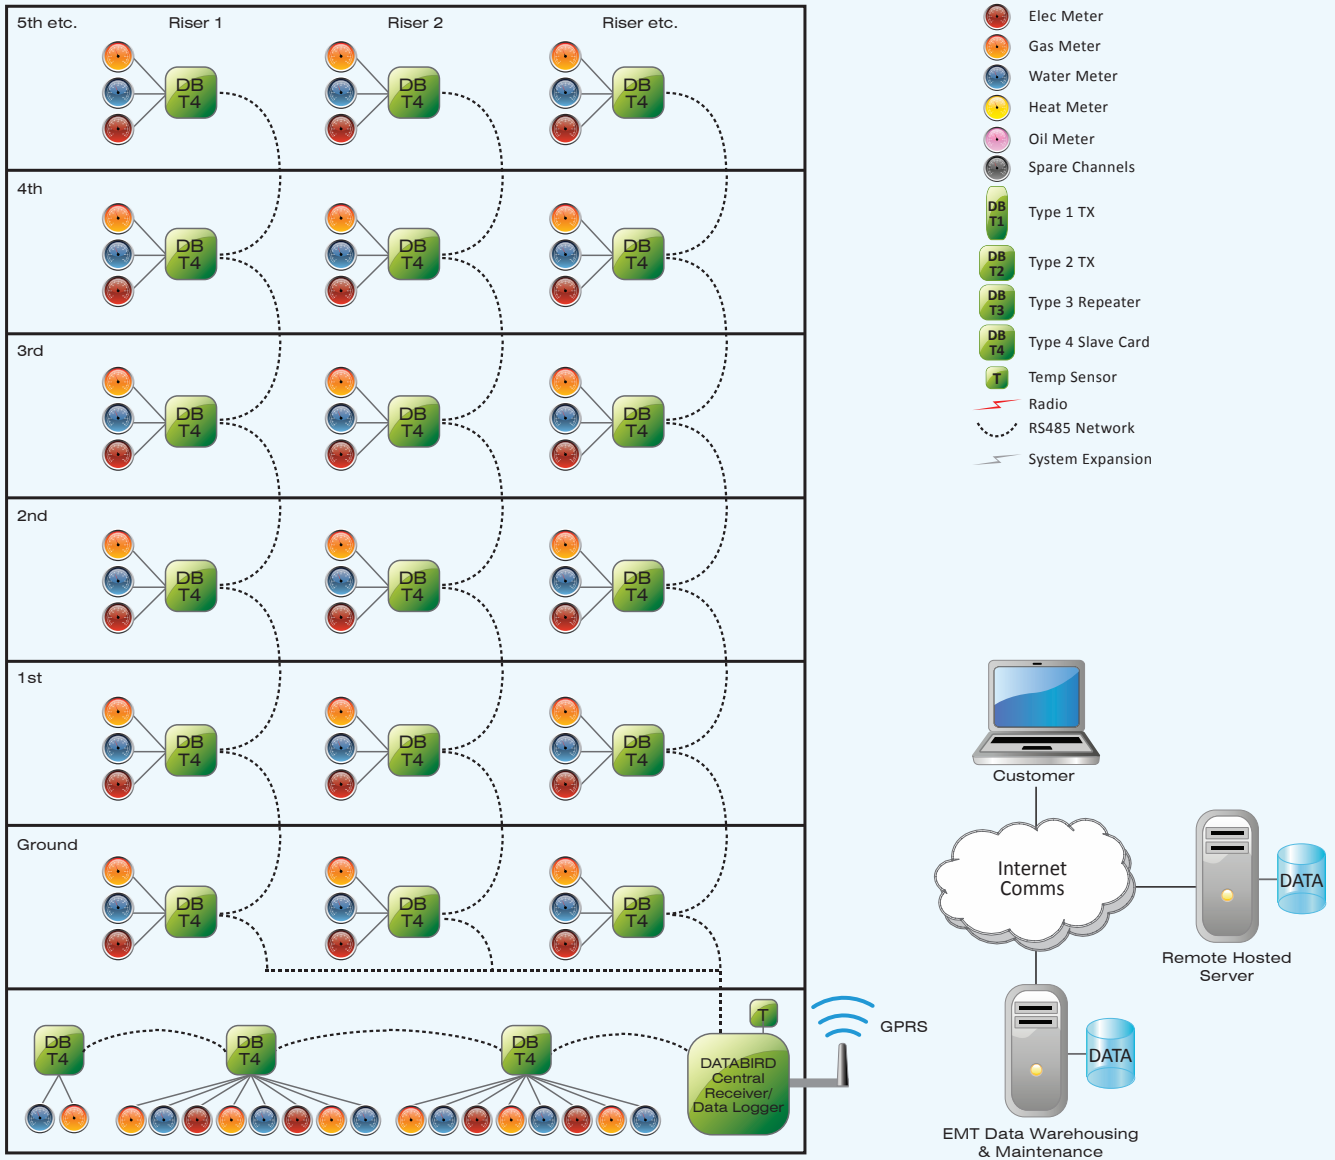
5th etc.

Riser 1

Riser 2

Riser etc.

DB T4

DB T4

DB T4

4th

DB T4

DB T4

DB T4

3rd

DB T4

DB T4

DB T4

2nd

DB T4

DB T4

DB T4

1st

DB T4

DB T4

DB T4

Ground

DB T4

DB T4

DB T4

DB T4

DB T4

DB T4

T

DATABIRD Central Receiver/ Data Logger

GPRS

Elec Meter

Gas Meter

Water Meter

Heat Meter

Oil Meter

Spare Channels

DB T1 Type 1 TX

DB T2 Type 2 TX

DB T3 Type 3 Repeater

DB T4 Type 4 Slave Card

T Temp Sensor

Radio

RS485 Network

System Expansion

Customer

Internet Comms

DATA

Remote Hosted Server

DATA

EMT Data Warehousing & Maintenance